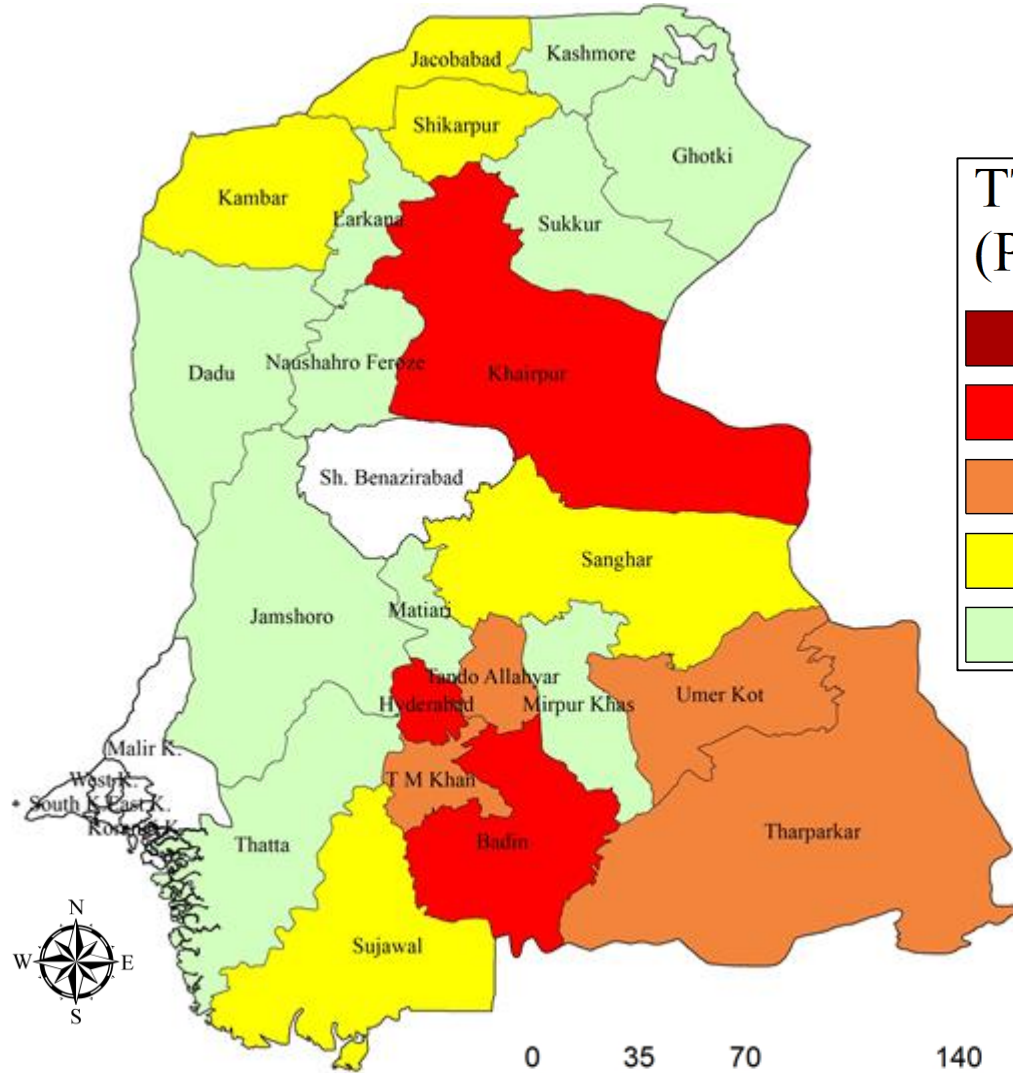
Jacobabad
Kashmore
Shikarpur
Ghotki
Kambar
Larkana
Sukkur
Dadu
Naushahro Feroze
Khairpur
Sh. Benazirabad
Sanghar
Jamshoro
Matiari
Tando Allahyar
Hyderabad
Mirpur Khas
Umer Kot
Malir K.
West K.
South K.
East K.
Korangi K.
T M Khan
Thatta
Badin
Tharparkar
Sujawal
N
W
E
S
0
35
70
140
T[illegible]
(P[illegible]